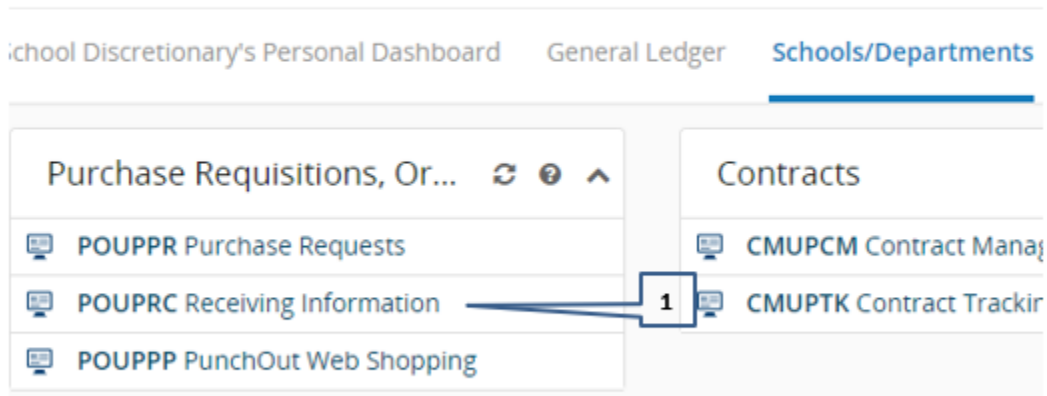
chool Discretionary's Personal Dashboard General Ledger Schools/Departments

Purchase Requisitions, Or...

POUPPR Purchase Requests

POUPRC Receiving Information

POUPPP PunchOut Web Shopping

1

Contracts

CMUPCM Contract Manag

CMUPTK Contract Trackir